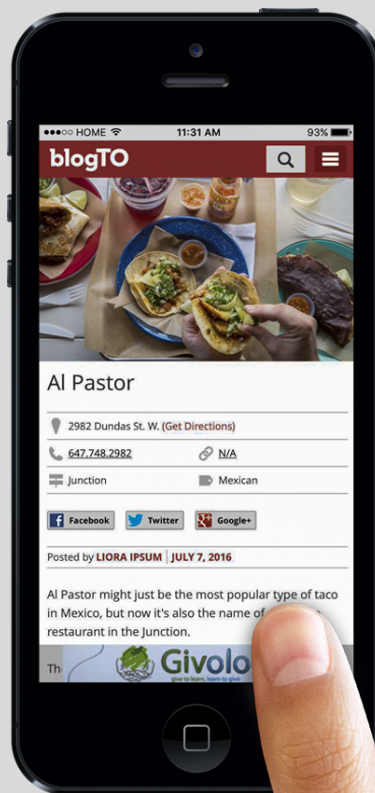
●●●○○ HOME
11:31 AM
93%

blogTO

Al Pastor

2982 Dundas St. W. (Get Directions)

647.748.2982

N/A

Junction

Mexican

Facebook

Twitter

Google+

Posted by LIORA IPSUM | JULY 7, 2016

Al Pastor might just be the most popular type of taco in Mexico, but now it's also the name of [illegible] restaurant in the Junction.

Th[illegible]

Givolo

give to learn, learn to give